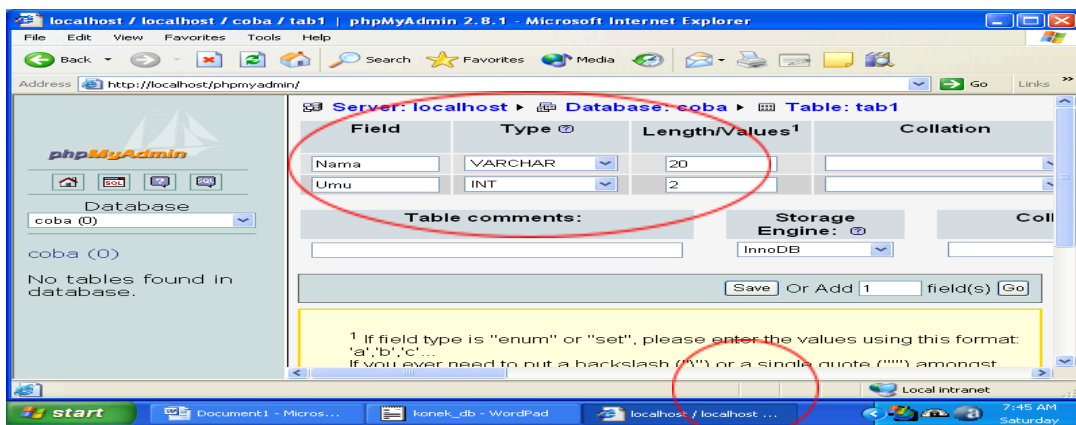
localhost / localhost / coba / tab1 | phpMyAdmin 2.8.1 - Microsoft Internet Explorer

File Edit View Favorites Tools Help

Back Search Favorites Media

Address http://localhost/phpmyadmin/ Go Links

phpMyAdmin

Database
coba (0)

coba (0)

No tables found in database.

Server: localhost ▸ Database: coba ▸ Table: tab1

| Field | Type | Length/Values$^1$ | Collation |
|---|---|---|---|
| Nama | VARCHAR | 20 | |
| Umu | INT | 2 | |

Table comments: Storage Engine: Coll

InnoDB

Save Or Add 1 field(s) Go

$^1$ If field type is "enum" or "set", please enter the values using this format: 'a','b','c'...
If you ever need to put a backslash ("\") or a single quote ("'") amongst

Local intranet

start Document1 - Micros... konek_db - WordPad localhost / localhost ... 7:45 AM Saturday